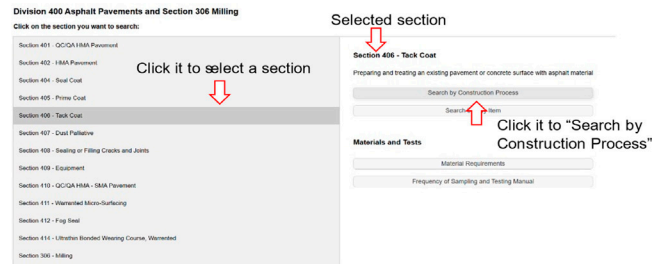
Division 400 Asphalt Pavements and Section 306 Milling

Click on the section you want to search:

Section 401 - QC/QA HMA Pavement

Section 402 - HMA Pavement

Section 404 - Seal Coat

Section 405 - Prime Coat

Section 406 - Tack Coat

Section 407 - Dust Palliative

Section 408 - Sealing or Filling Cracks and Joints

Section 409 - Equipment

Section 410 - QC/QA HMA - SMA Pavement

Section 411 - Warranted Micro-Surfacing

Section 412 - Fog Seal

Section 414 - Ultrathin Bonded Wearing Course, Warranted

Section 306 - Milling

Click it to select a section

Selected section

Section 406 - Tack Coat

Preparing and treating an existing pavement or concrete surface with asphalt material

Search by Construction Process

Search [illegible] Item

Click it to "Search by Construction Process"

Materials and Tests

Material Requirements

Frequency of Sampling and Testing Manual